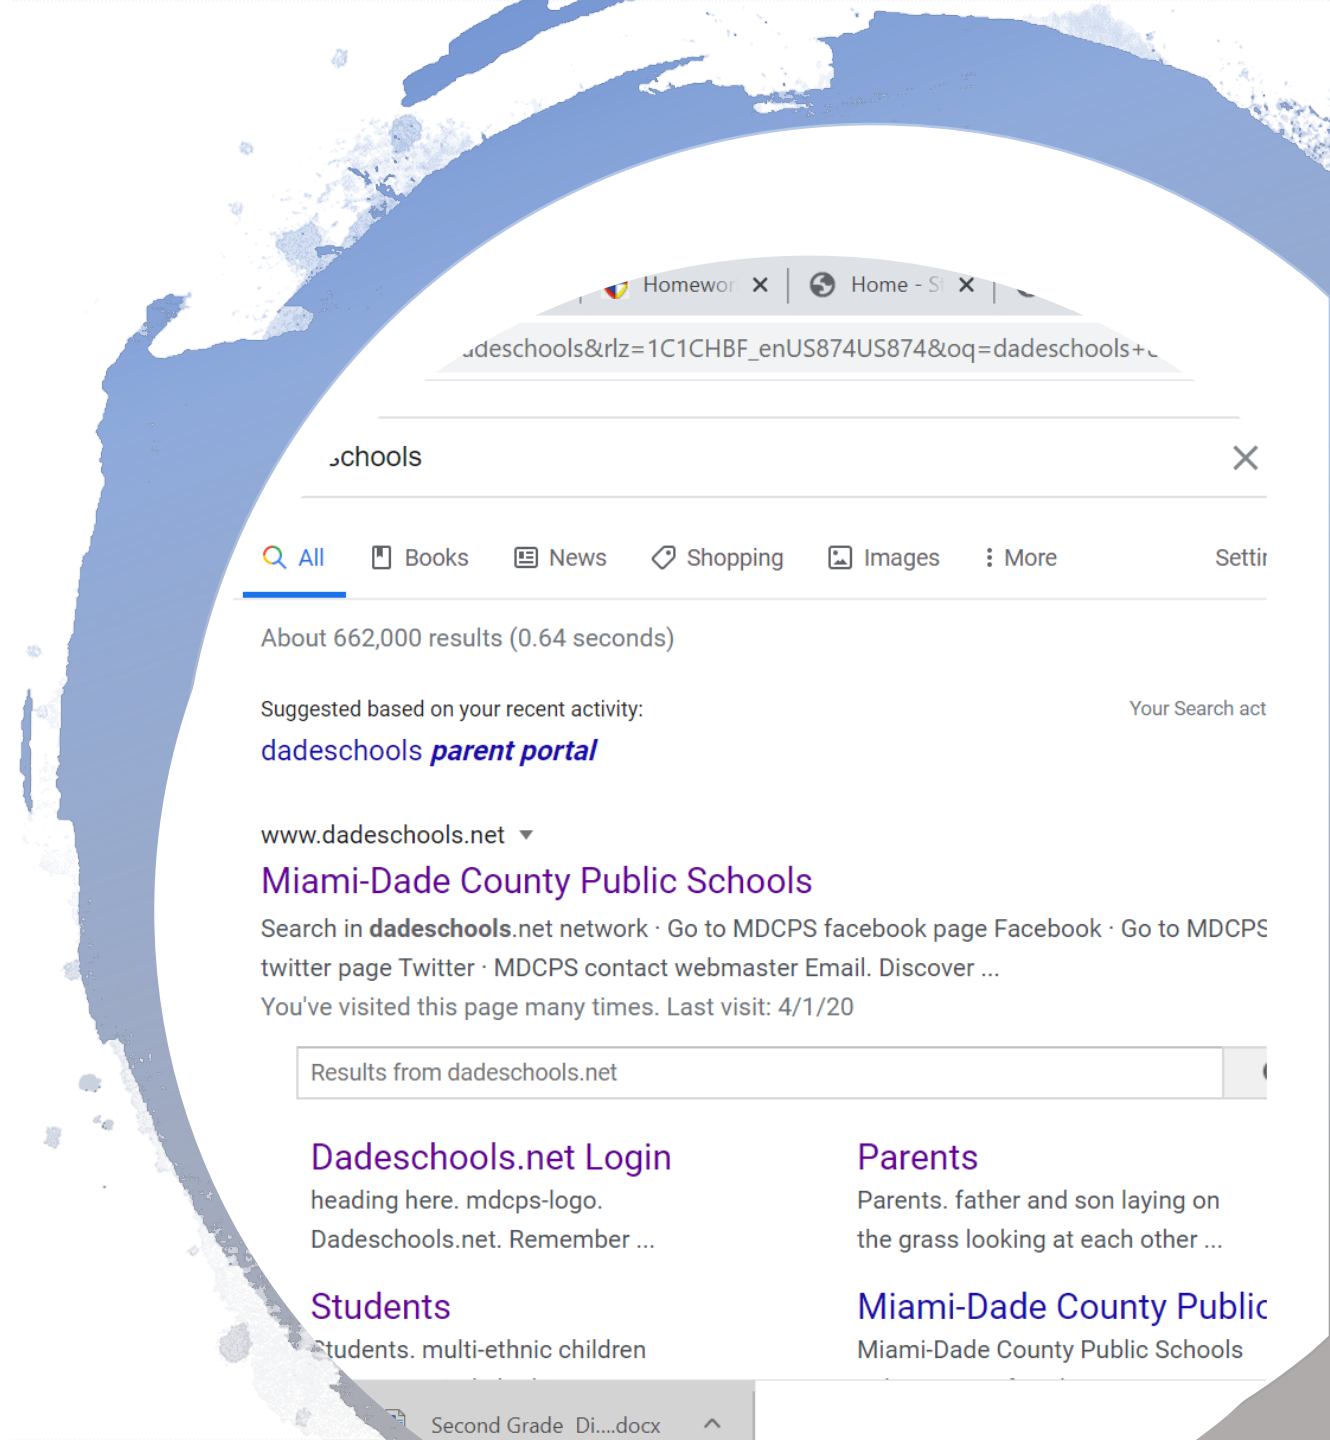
Homewor ✕ Home - S ✕

adeschools&rlz=1C1CHBF_enUS874US874&oq=dadeschools+

chools ✕

All Books News Shopping Images More Settir

About 662,000 results (0.64 seconds)

Suggested based on your recent activity:

Your Search act

dadeschools ***parent portal***

www.dadeschools.net

Miami-Dade County Public Schools

Search in **dadeschools**.net network · Go to MDCPS facebook page Facebook · Go to MDCPS twitter page Twitter · MDCPS contact webmaster Email. Discover ...

You've visited this page many times. Last visit: 4/1/20

Results from dadeschools.net

Dadeschools.net Login

heading here. mdcps-logo. Dadeschools.net. Remember ...

Parents

Parents. father and son laying on the grass looking at each other ...

Students

Students. multi-ethnic children

Miami-Dade County Public

Miami-Dade County Public Schools

Second Grade Di....docx